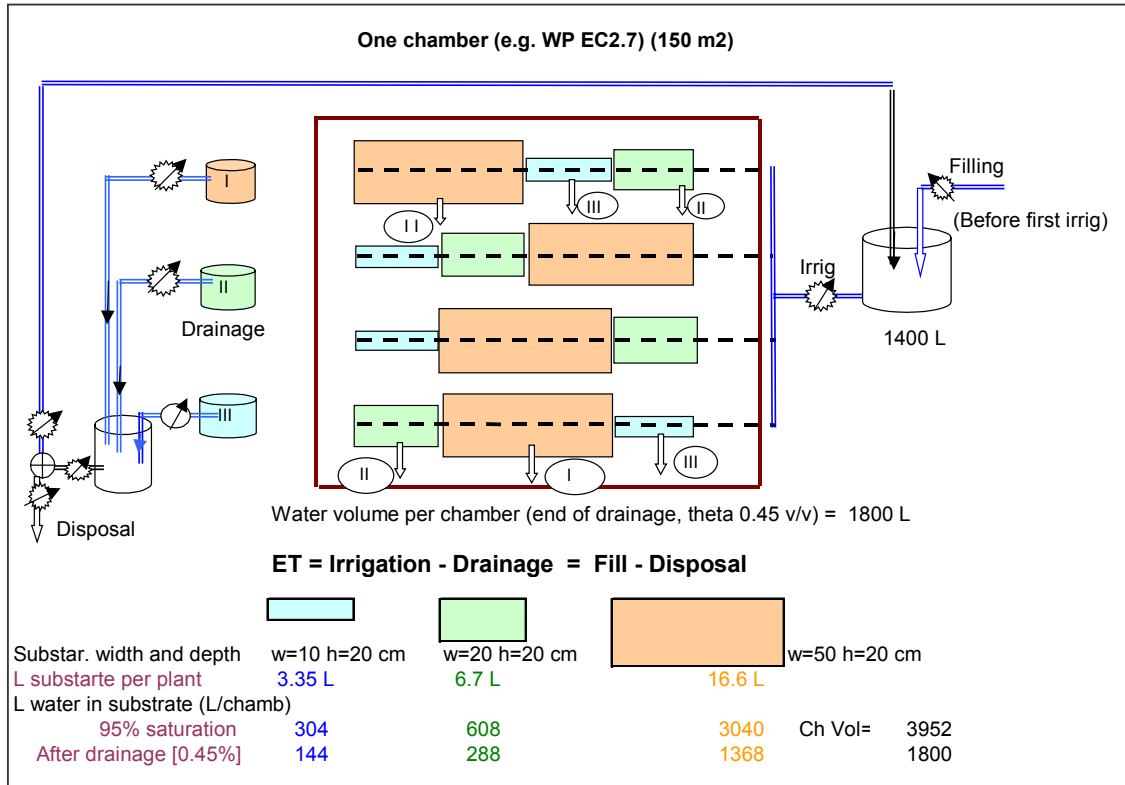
One chamber (e.g. WP EC2.7) (150 m2)

I

II

Drainage

III

Disposal

II

III

II

II

III

I

Filling

(Before first irrig)

Irrig

1400 L

Water volume per chamber (end of drainage, theta 0.45 v/v) = 1800 L

ET = Irrigation - Drainage = Fill - Disposal

| | | | | | |
|---|---|---|---|---|---|
| Substar. width and depth | w=10 h=20 cm | w=20 h=20 cm | w=50 h=20 cm | | |
| L substarte per plant | 3.35 L | 6.7 L | 16.6 L | | |
| L water in substrate (L/chamb) | | | | | |
| 95% saturation | 304 | 608 | 3040 | Ch Vol= | 3952 |
| After drainage [0.45%] | 144 | 288 | 1368 | | 1800 |